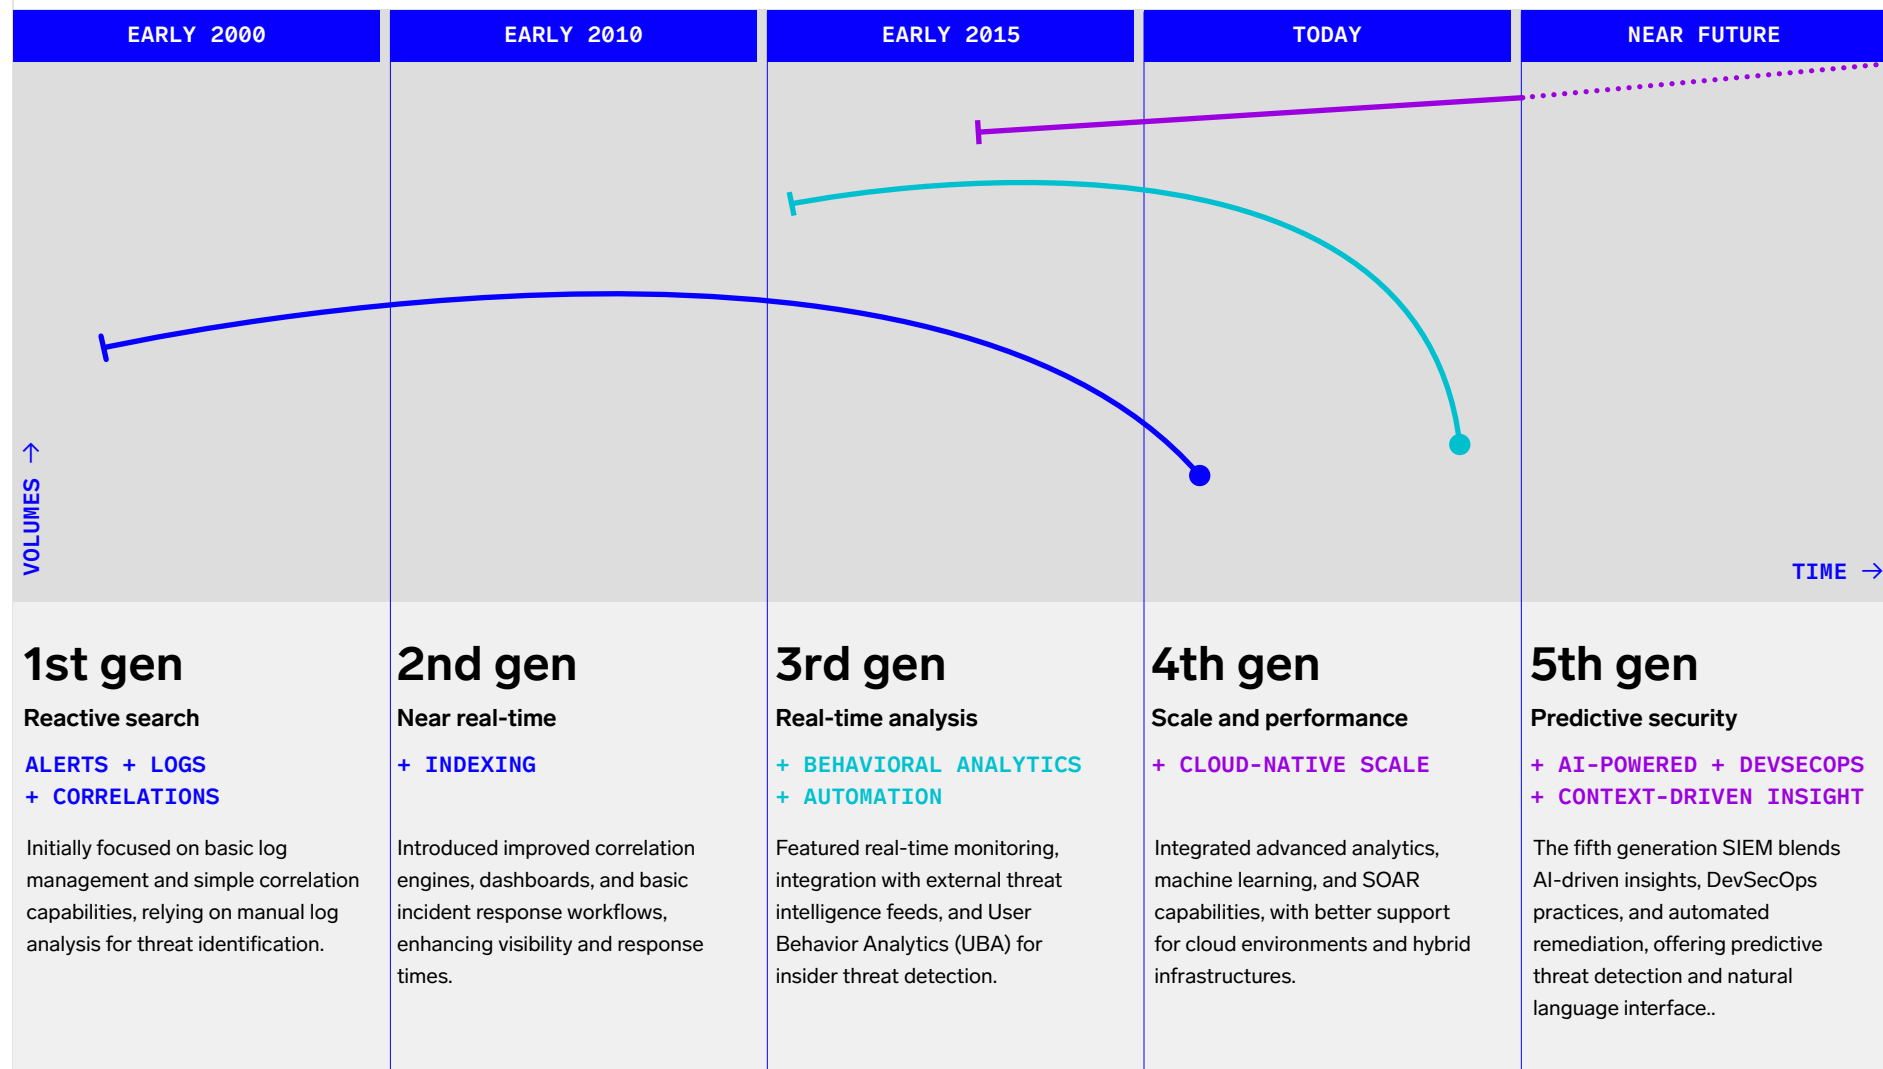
EARLY 2000

EARLY 2010

EARLY 2015

TODAY

NEAR FUTURE

VOLUMES →

TIME →

1st gen

Reactive search

ALERTS + LOGS
+ CORRELATIONS

Initially focused on basic log management and simple correlation capabilities, relying on manual log analysis for threat identification.

2nd gen

Near real-time

+ INDEXING

Introduced improved correlation engines, dashboards, and basic incident response workflows, enhancing visibility and response times.

3rd gen

Real-time analysis

+ BEHAVIORAL ANALYTICS
+ AUTOMATION

Featured real-time monitoring, integration with external threat intelligence feeds, and User Behavior Analytics (UBA) for insider threat detection.

4th gen

Scale and performance

+ CLOUD-NATIVE SCALE

Integrated advanced analytics, machine learning, and SOAR capabilities, with better support for cloud environments and hybrid infrastructures.

5th gen

Predictive security

+ AI-POWERED + DEVSECOPS
+ CONTEXT-DRIVEN INSIGHT

The fifth generation SIEM blends AI-driven insights, DevSecOps practices, and automated remediation, offering predictive threat detection and natural language interface..